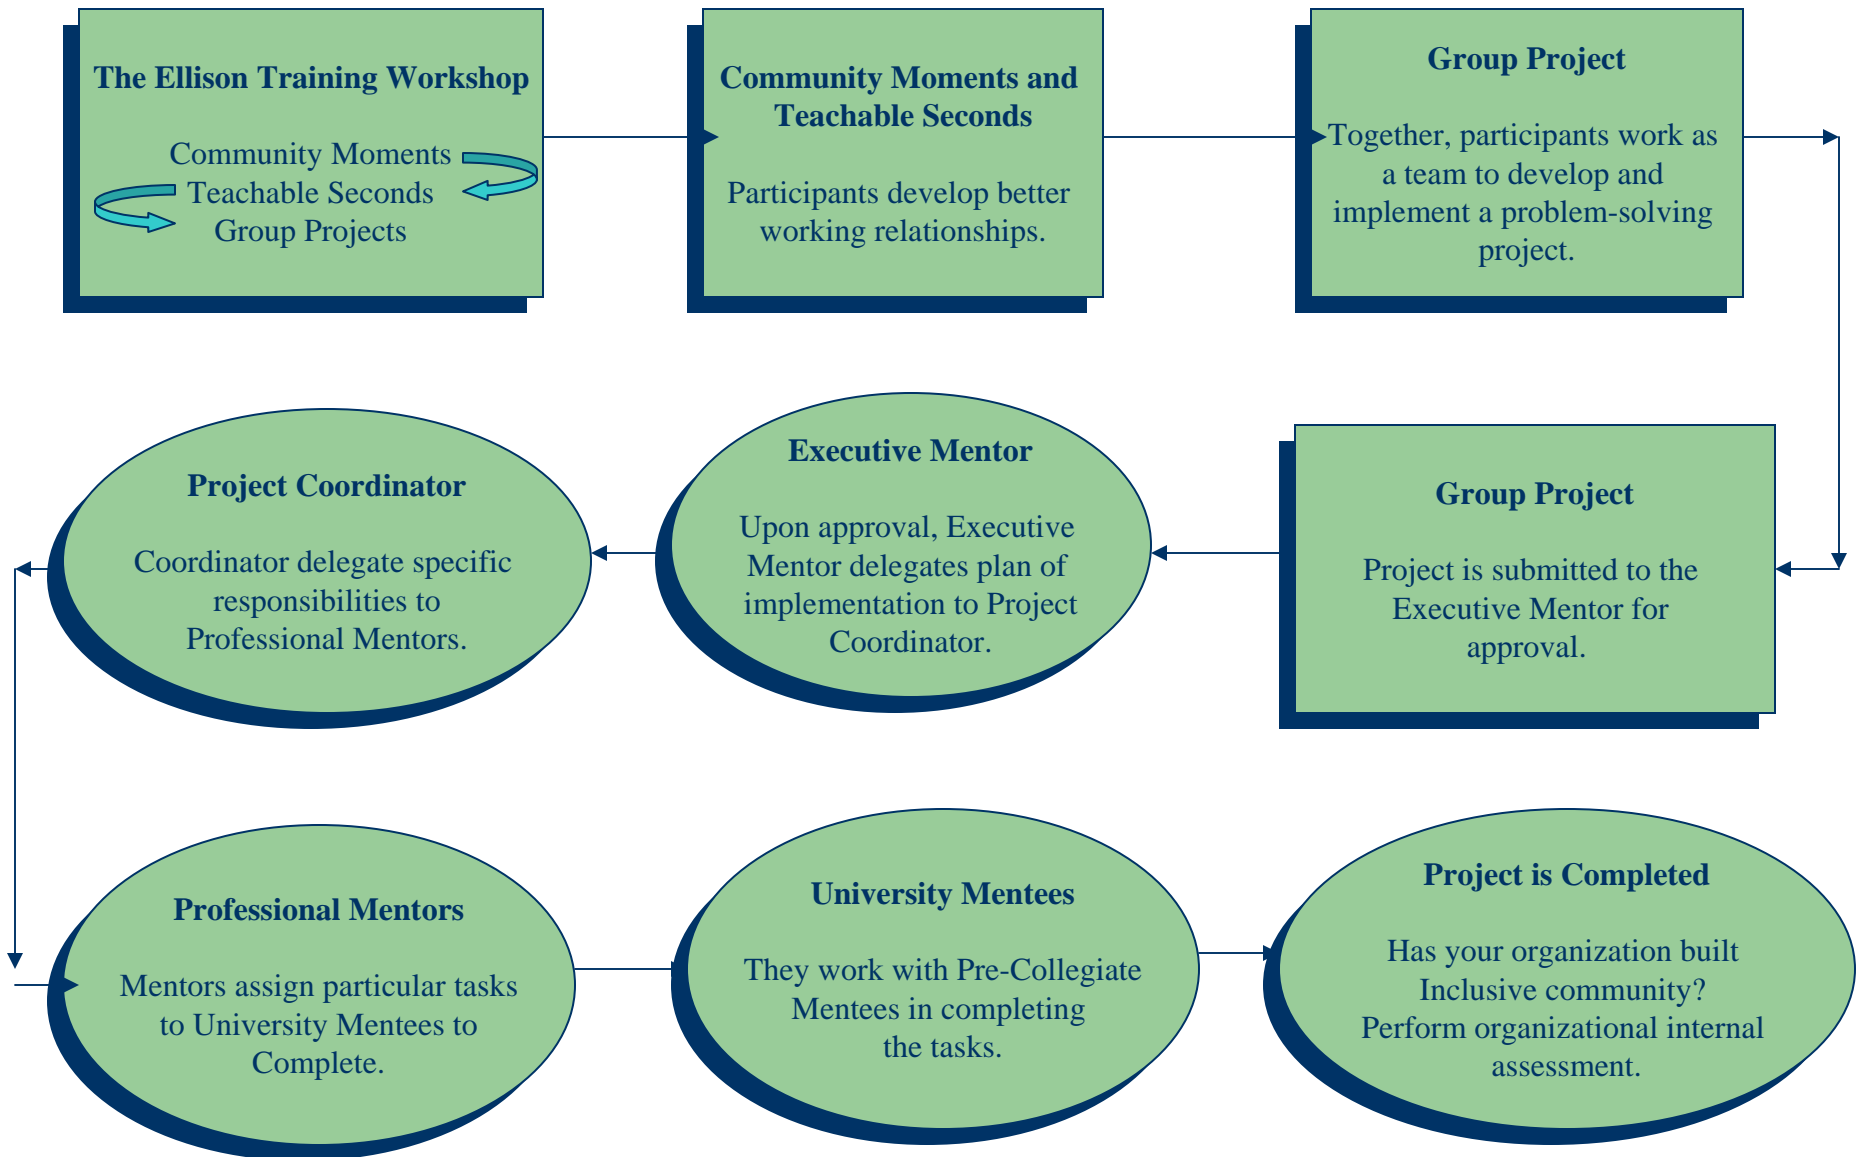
The Ellison Training Workshop

Community Moments
Teachable Seconds
Group Projects

Community Moments and Teachable Seconds

Participants develop better working relationships.

Group Project

Together, participants work as a team to develop and implement a problem-solving project.

Group Project

Project is submitted to the Executive Mentor for approval.

Executive Mentor

Upon approval, Executive Mentor delegates plan of implementation to Project Coordinator.

Project Coordinator

Coordinator delegate specific responsibilities to Professional Mentors.

Professional Mentors

Mentors assign particular tasks to University Mentees to Complete.

University Mentees

They work with Pre-Collegiate Mentees in completing the tasks.

Project is Completed

Has your organization built Inclusive community? Perform organizational internal assessment.